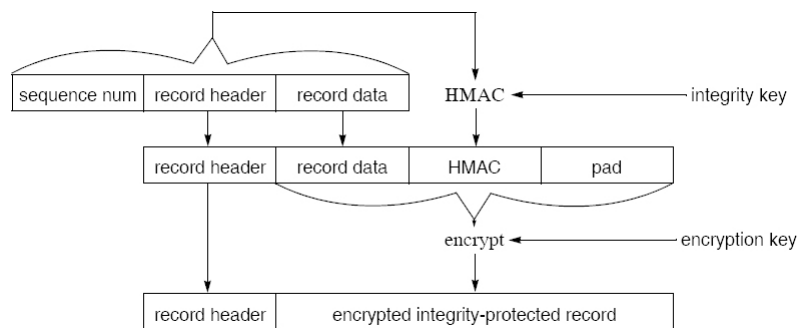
| sequence num | record header | record data |
|---|---|---|

HMAC ← integrity key

| record header | record data | HMAC | pad |
|---|---|---|---|

encrypt ← encryption key

| record header | encrypted integrity-protected record |
|---|---|